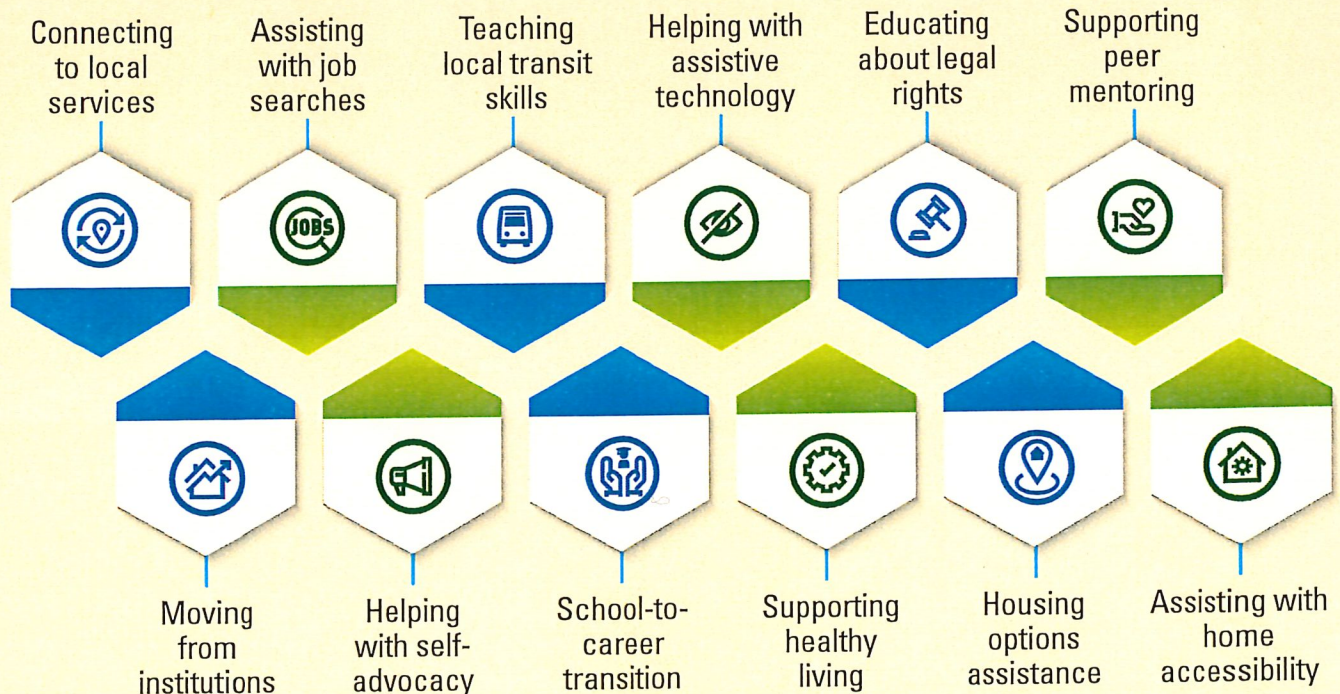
Connecting to local services

Assisting with job searches

Teaching local transit skills

Helping with assistive technology

Educating about legal rights

Supporting peer mentoring

JOBS

Moving from institutions

Helping with self-advocacy

School-to-career transition

Supporting healthy living

Housing options assistance

Assisting with home accessibility